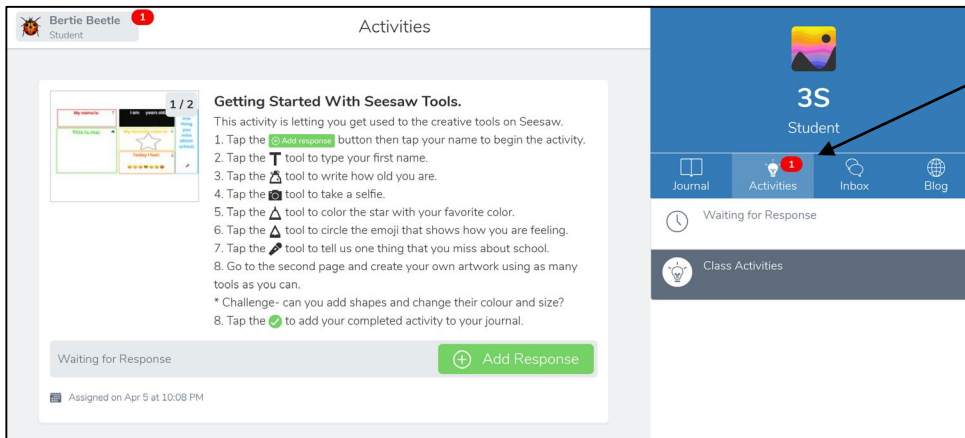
Bertie Beetle 1
Student

Activities

My name is: I am years old
This is me: My favourite colour is: one thing you miss about school.
Today I feel:
1 / 2

Getting Started With Seesaw Tools.

This activity is letting you get used to the creative tools on Seesaw.
1. Tap the Add response button then tap your name to begin the activity.
2. Tap the T tool to type your first name.
3. Tap the tool to write how old you are.
4. Tap the tool to take a selfie.
5. Tap the tool to color the star with your favorite color.
6. Tap the tool to circle the emoji that shows how you are feeling.
7. Tap the tool to tell us one thing that you miss about school.
8. Go to the second page and create your own artwork using as many tools as you can.
* Challenge- can you add shapes and change their colour and size?
8. Tap the to add your completed activity to your journal.

Waiting for Response

Add Response

Assigned on Apr 5 at 10:08 PM

3S
Student

Journal
1
Activities
Inbox
Blog

Waiting for Response

Class Activities